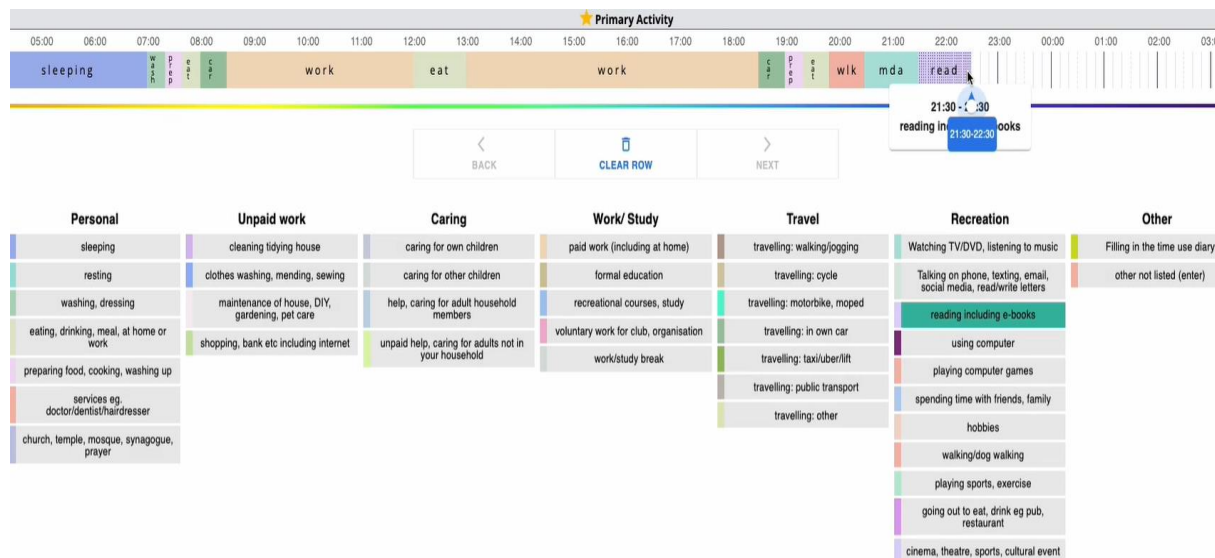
Primary Activity

05:00 06:00 07:00 08:00 09:00 10:00 11:00 12:00 13:00 14:00 15:00 16:00 17:00 18:00 19:00 20:00 21:00 22:00 23:00 00:00 01:00 02:00 03:0

sleeping wash prep eat car work eat work car prep eat wlk mda read

21:30 - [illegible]:30
reading in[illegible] books
21:30-22:30

BACK CLEAR ROW NEXT

| Personal | Unpaid work | Caring | Work/ Study | Travel | Recreation | Other |
|---|---|---|---|---|---|---|
| sleeping | cleaning tidying house | caring for own children | paid work (including at home) | travelling: walking/jogging | Watching TV/DVD, listening to music | Filling in the time use diary |
| resting | clothes washing, mending, sewing | caring for other children | formal education | travelling: cycle | Talking on phone, texting, email, social media, read/write letters | other not listed (enter) |
| washing, dressing | maintenance of house, DIY, gardening, pet care | help, caring for adult household members | recreational courses, study | travelling: motorbike, moped | reading including e-books | |
| eating, drinking, meal, at home or work | shopping, bank etc including internet | unpaid help, caring for adults not in your household | voluntary work for club, organisation | travelling: in own car | using computer | |
| preparing food, cooking, washing up | | | work/study break | travelling: taxi/uber/lift | playing computer games | |
| services eg. doctor/dentist/hairdresser | | | | travelling: public transport | spending time with friends, family | |
| church, temple, mosque, synagogue, prayer | | | | travelling: other | hobbies | |
| | | | | | walking/dog walking | |
| | | | | | playing sports, exercise | |
| | | | | | going out to eat, drink eg pub, restaurant | |
| | | | | | cinema, theatre, sports, cultural event | |